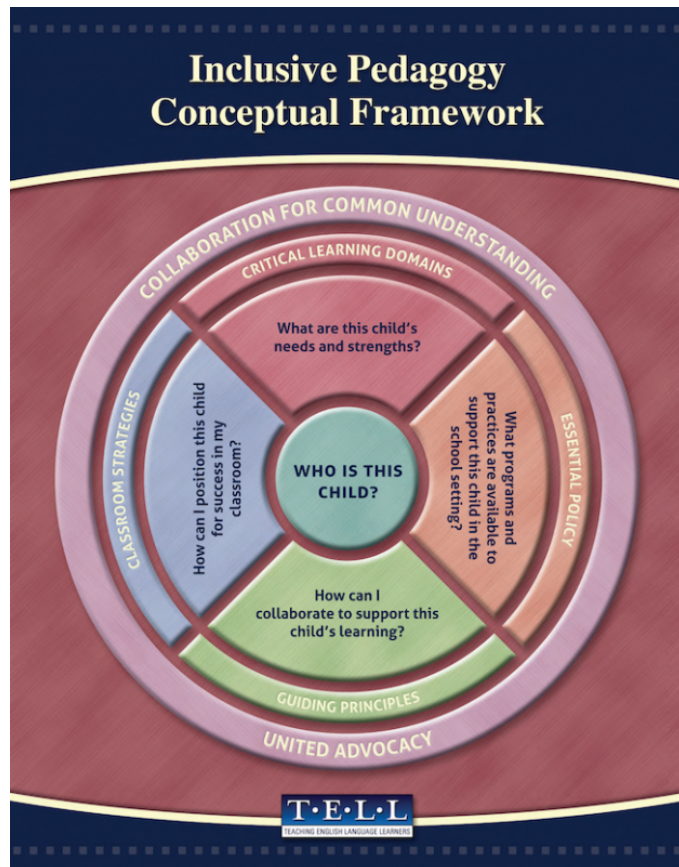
Inclusive Pedagogy Conceptual Framework

COLLABORATION FOR COMMON UNDERSTANDING

CRITICAL LEARNING DOMAINS

What are this child's needs and strengths?

CLASSROOM STRATEGIES

How can I position this child for success in my classroom?

WHO IS THIS CHILD?

What programs and practices are available to support this child in the school setting?

ESSENTIAL POLICY

How can I collaborate to support this child's learning?

GUIDING PRINCIPLES

UNITED ADVOCACY

T·E·L·L
TEACHING ENGLISH LANGUAGE LEARNERS